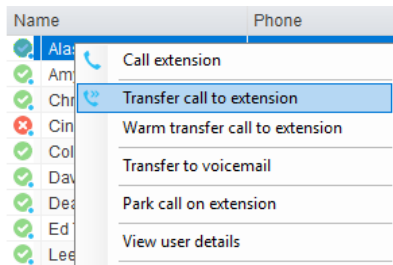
| Name | Phone |
|---|---|
| Alas | |
| Am | |
| Chr | |
| Cin | |
| Col | |
| Dav | |
| Dea | |
| Ed T | |
| Lee | |

Call extension
Transfer call to extension
Warm transfer call to extension
Transfer to voicemail
Park call on extension
View user details